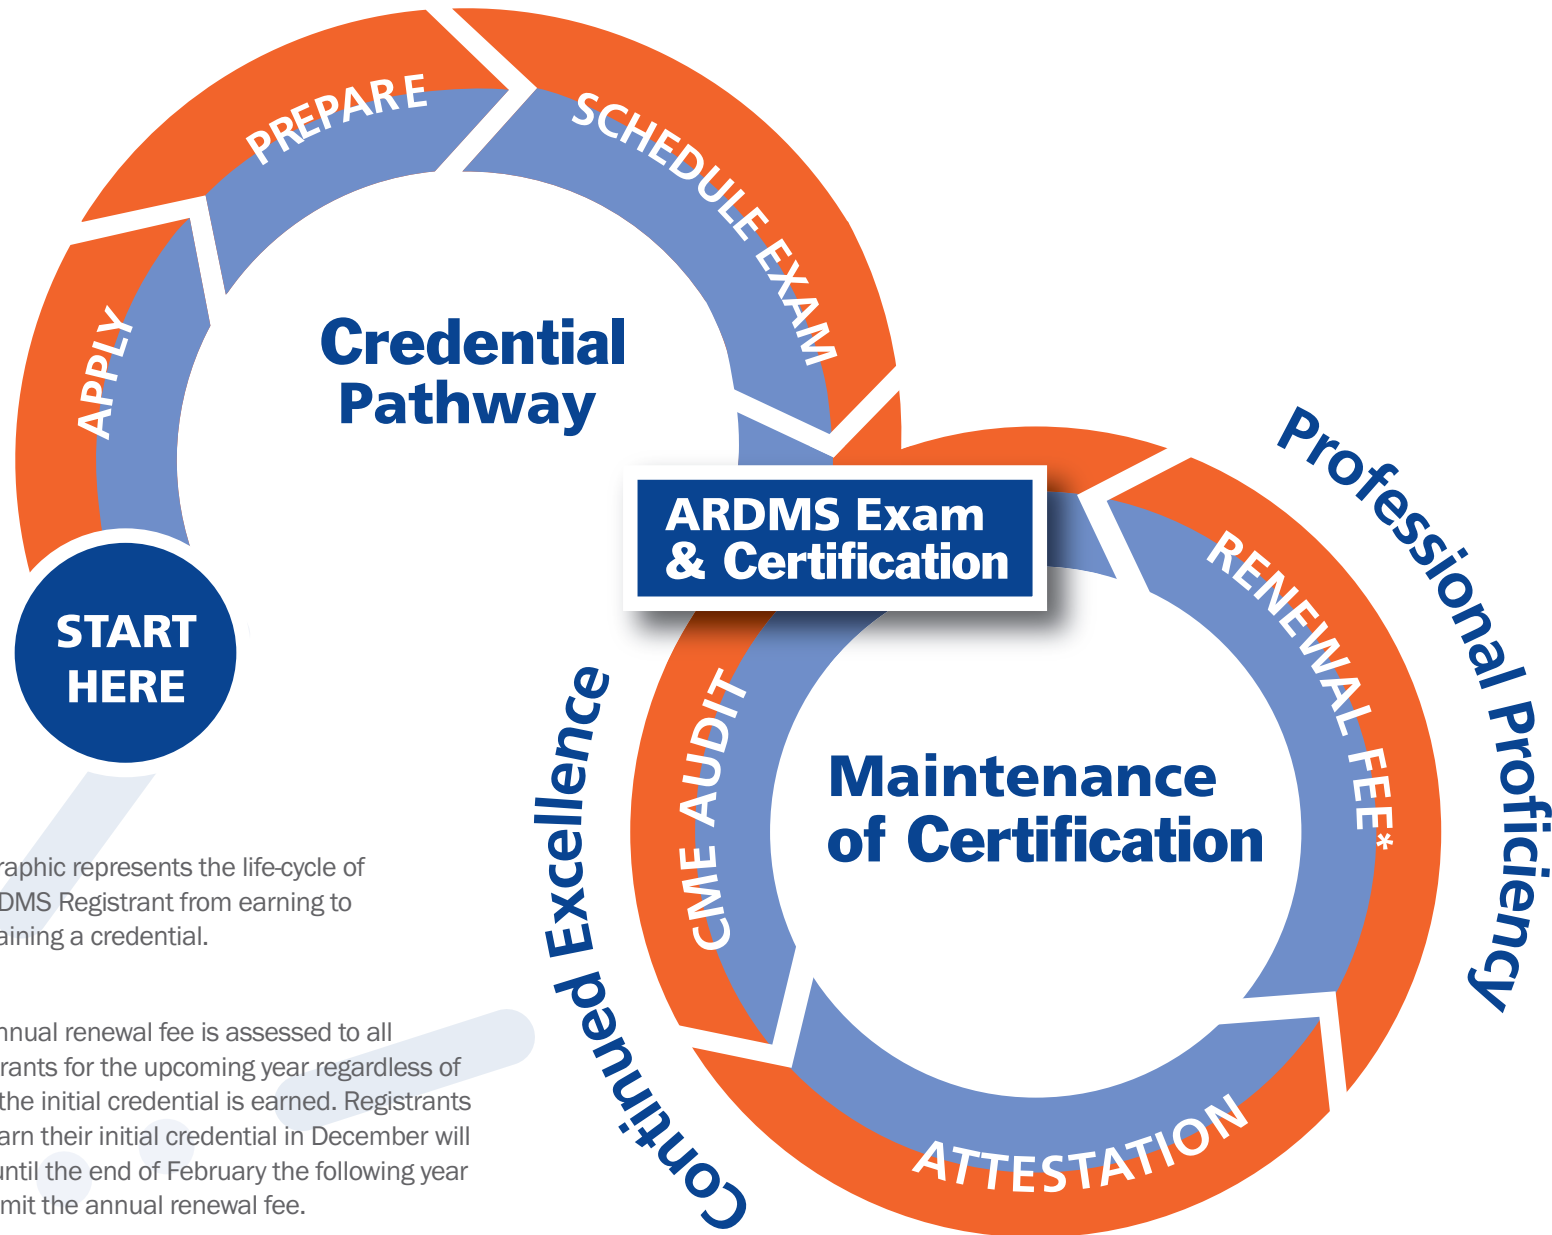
START HERE

APPLY

PREPARE

SCHEDULE EXAM

Credential Pathway

ARDMS Exam & Certification

Professional Proficiency

RENEWAL FEE*

Maintenance of Certification

ATTESTATION

CME AUDIT

Continued Excellence

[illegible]raphic represents the life-cycle of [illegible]DMS Registrant from earning to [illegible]aining a credential.

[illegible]nnual renewal fee is assessed to all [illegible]rants for the upcoming year regardless of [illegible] the initial credential is earned. Registrants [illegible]arn their initial credential in December will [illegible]until the end of February the following year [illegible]mit the annual renewal fee.